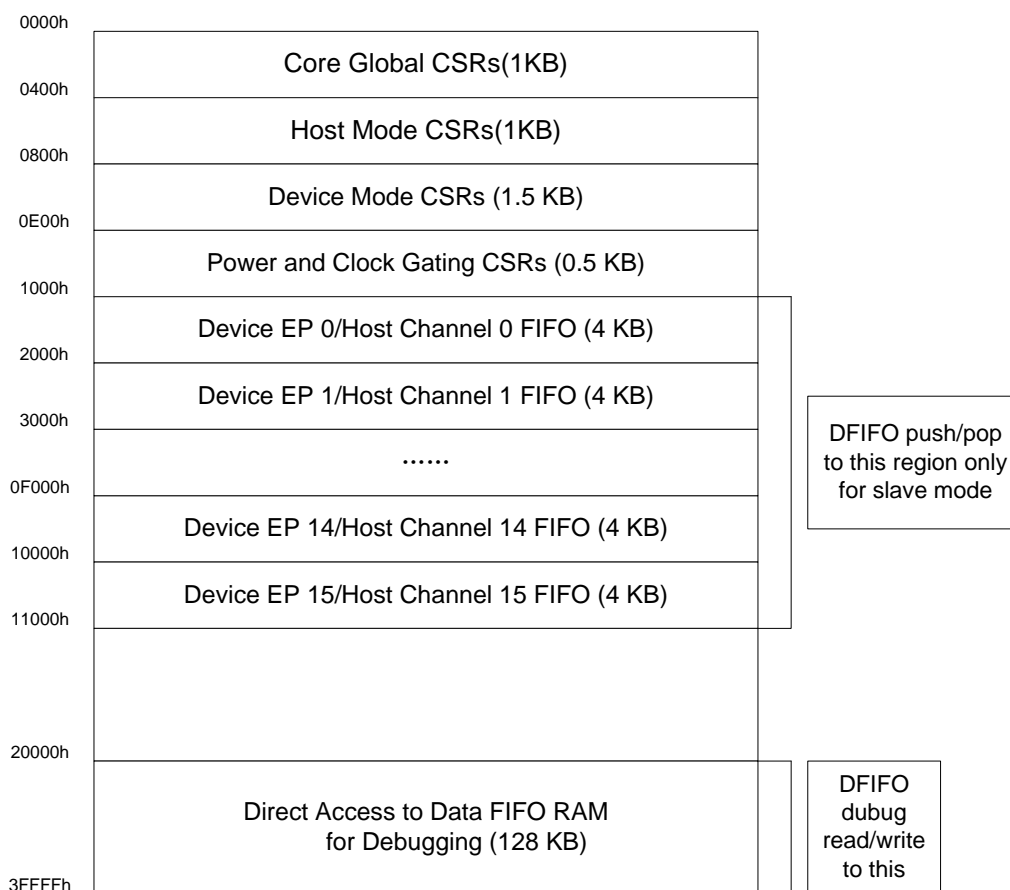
0000h

Core Global CSRs(1KB)

0400h

Host Mode CSRs(1KB)

0800h

Device Mode CSRs (1.5 KB)

0E00h

Power and Clock Gating CSRs (0.5 KB)

1000h

Device EP 0/Host Channel 0 FIFO (4 KB)

2000h

Device EP 1/Host Channel 1 FIFO (4 KB)

3000h

……

0F000h

Device EP 14/Host Channel 14 FIFO (4 KB)

10000h

Device EP 15/Host Channel 15 FIFO (4 KB)

11000h

DFIFO push/pop to this region only for slave mode

20000h

Direct Access to Data FIFO RAM for Debugging (128 KB)

3FFFFh

DFIFO dubug read/write to this